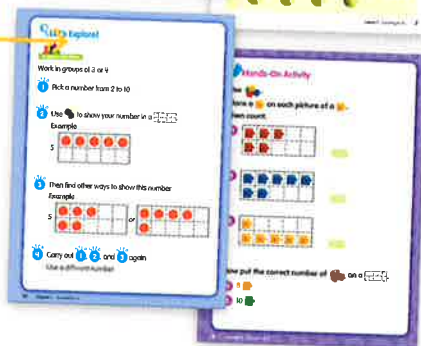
Let's Explore!

Work in groups of 3 or 4

1 Pick a number from 2 to 10

2 Use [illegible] to show your number in a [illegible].
Example

5

3 Then find other ways to show this number
Example

5 or

4 Carry out 1, 2 and 3 again
Use a different number

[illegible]

Hands-On Activity

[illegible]
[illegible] a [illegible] on each picture of a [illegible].
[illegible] count.

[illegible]

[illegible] put the correct number of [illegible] on a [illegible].

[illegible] 8

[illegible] 10

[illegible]